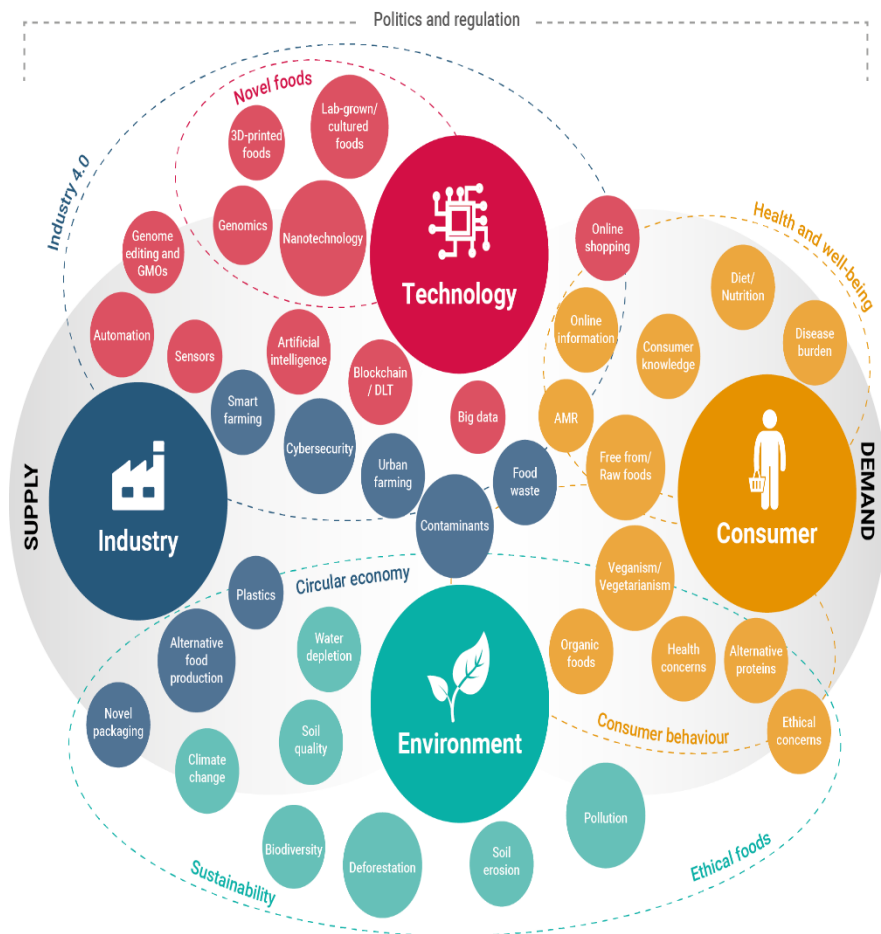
Politics and regulation

Novel foods

Industry 4.0

3D-printed foods

Lab-grown/ cultured foods

Genomics

Nanotechnology

Technology

Online shopping

Health and well-being

Genome editing and GMOs

Automation

Sensors

Artificial intelligence

Blockchain / DLT

Online information

Consumer knowledge

Diet/ Nutrition

Disease burden

Smart farming

Cybersecurity

Big data

AMR

SUPPLY

Industry

Urban farming

Food waste

Free from/ Raw foods

Consumer

DEMAND

Contaminants

Veganism/ Vegetarianism

Plastics

Circular economy

Alternative food production

Water depletion

Environment

Organic foods

Health concerns

Alternative proteins

Novel packaging

Soil quality

Climate change

Consumer behaviour

Ethical concerns

Biodiversity

Deforestation

Soil erosion

Pollution

Sustainability

Ethical foods